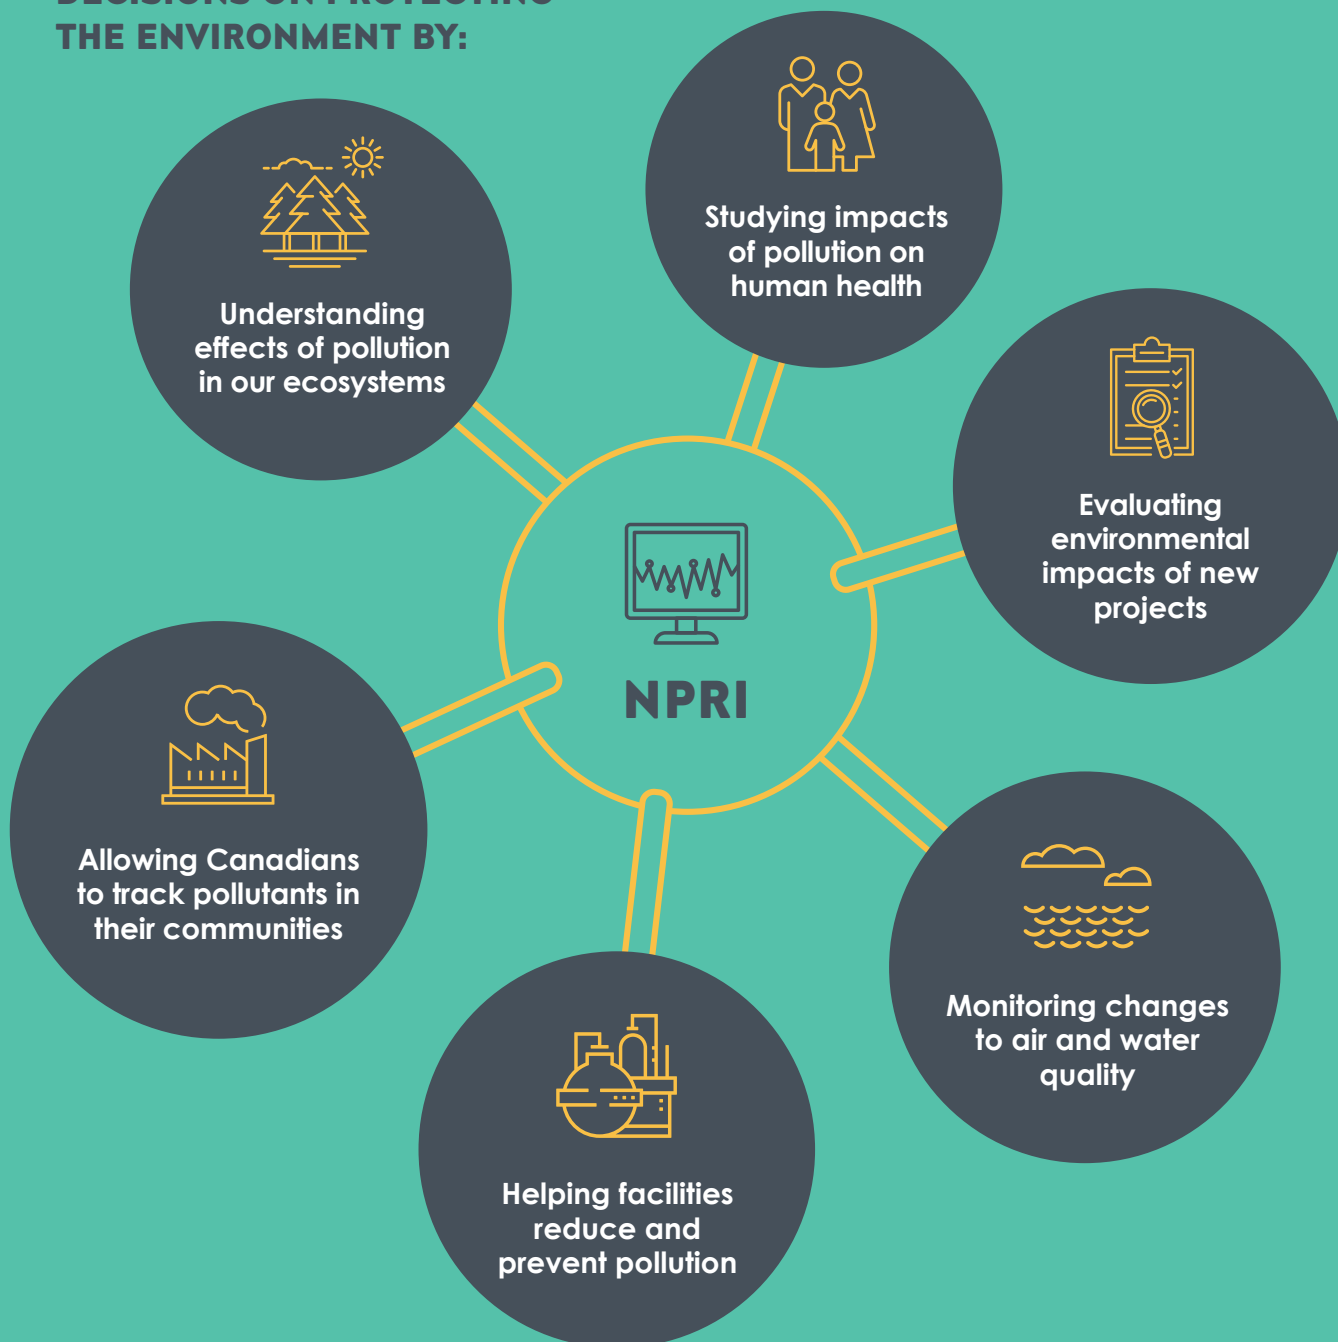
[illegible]
THE ENVIRONMENT BY:

Understanding effects of pollution in our ecosystems

Studying impacts of pollution on human health

Evaluating environmental impacts of new projects

NPRI

Allowing Canadians to track pollutants in their communities

Monitoring changes to air and water quality

Helping facilities reduce and prevent pollution